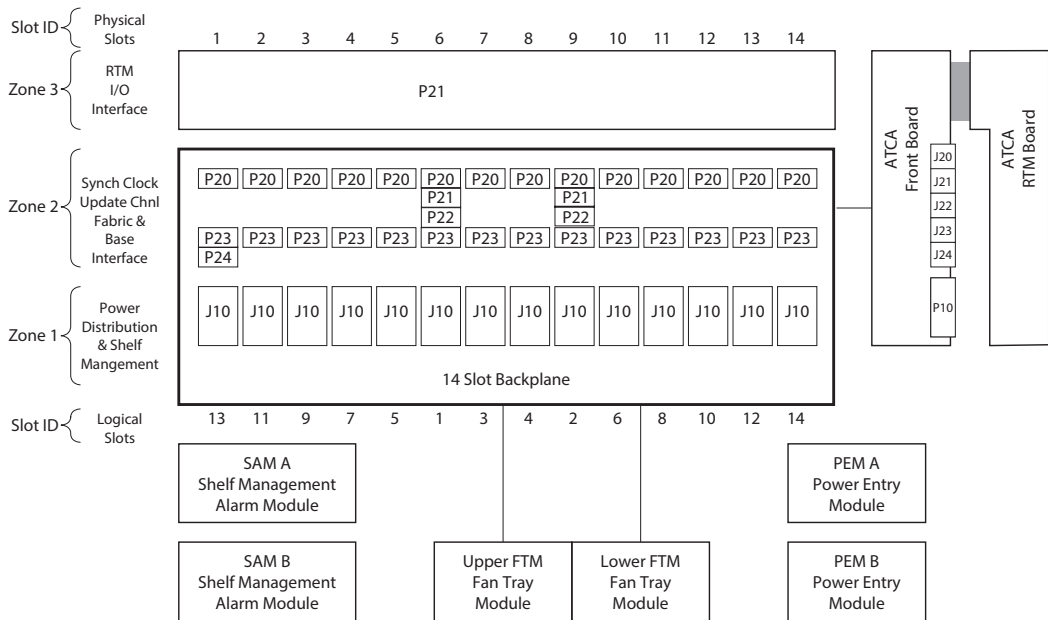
Slot ID Physical Slots
1 2 3 4 5 6 7 8 9 10 11 12 13 14

Zone 3 RTM I/O Interface
P21

Zone 2 Synch Clock Update Chnl Fabric & Base Interface
P20 P20 P20 P20 P20 P20 P20 P20 P20 P20 P20 P20 P20 P20
P21 P21
P22 P22
P23 P23 P23 P23 P23 P23 P23 P23 P23 P23 P23 P23 P23 P23
P24

Zone 1 Power Distribution & Shelf Mangement
J10 J10 J10 J10 J10 J10 J10 J10 J10 J10 J10 J10 J10 J10

14 Slot Backplane

ATCA Front Board
J20
J21
J22
J23
J24
P10

ATCA RTM Board

Slot ID Logical Slots
13 11 9 7 5 1 3 4 2 6 8 10 12 14

SAM A
Shelf Management
Alarm Module

PEM A
Power Entry
Module

SAM B
Shelf Management
Alarm Module

Upper FTM
Fan Tray
Module

Lower FTM
Fan Tray
Module

PEM B
Power Entry
Module